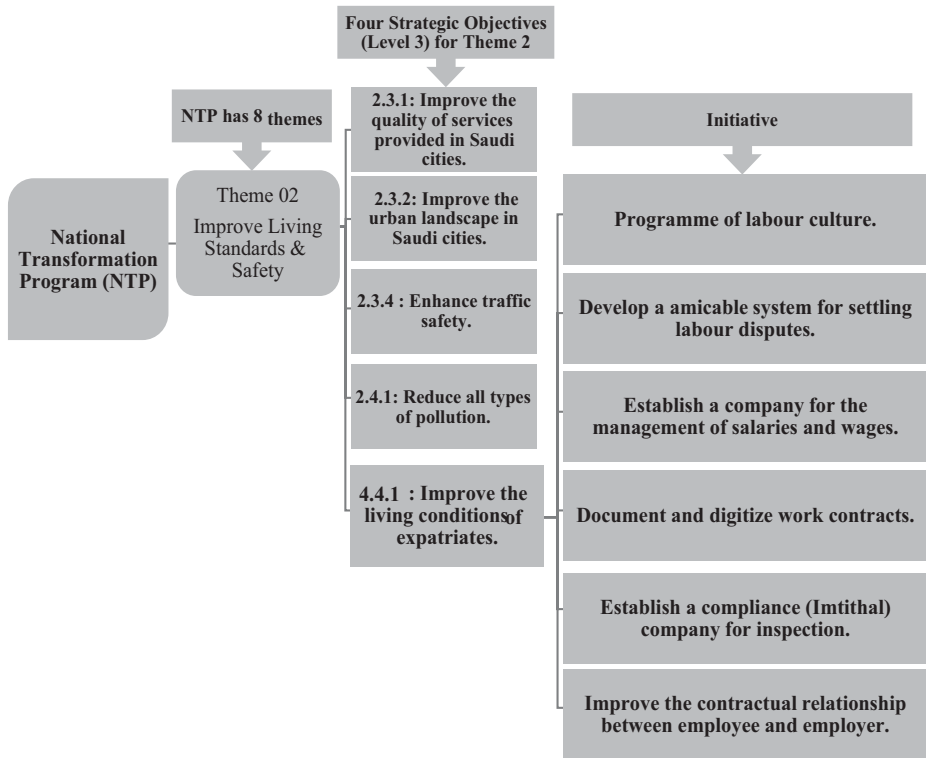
Four Strategic Objectives (Level 3) for Theme 2

NTP has 8 themes

National Transformation Program (NTP)

Theme 02

Improve Living Standards & Safety

2.3.1: Improve the quality of services provided in Saudi cities.

2.3.2: Improve the urban landscape in Saudi cities.

2.3.4 : Enhance traffic safety.

2.4.1: Reduce all types of pollution.

4.4.1 : Improve the living conditions of expatriates.

Initiative

Programme of labour culture.

Develop a amicable system for settling labour disputes.

Establish a company for the management of salaries and wages.

Document and digitize work contracts.

Establish a compliance (Imtithal) company for inspection.

Improve the contractual relationship between employee and employer.